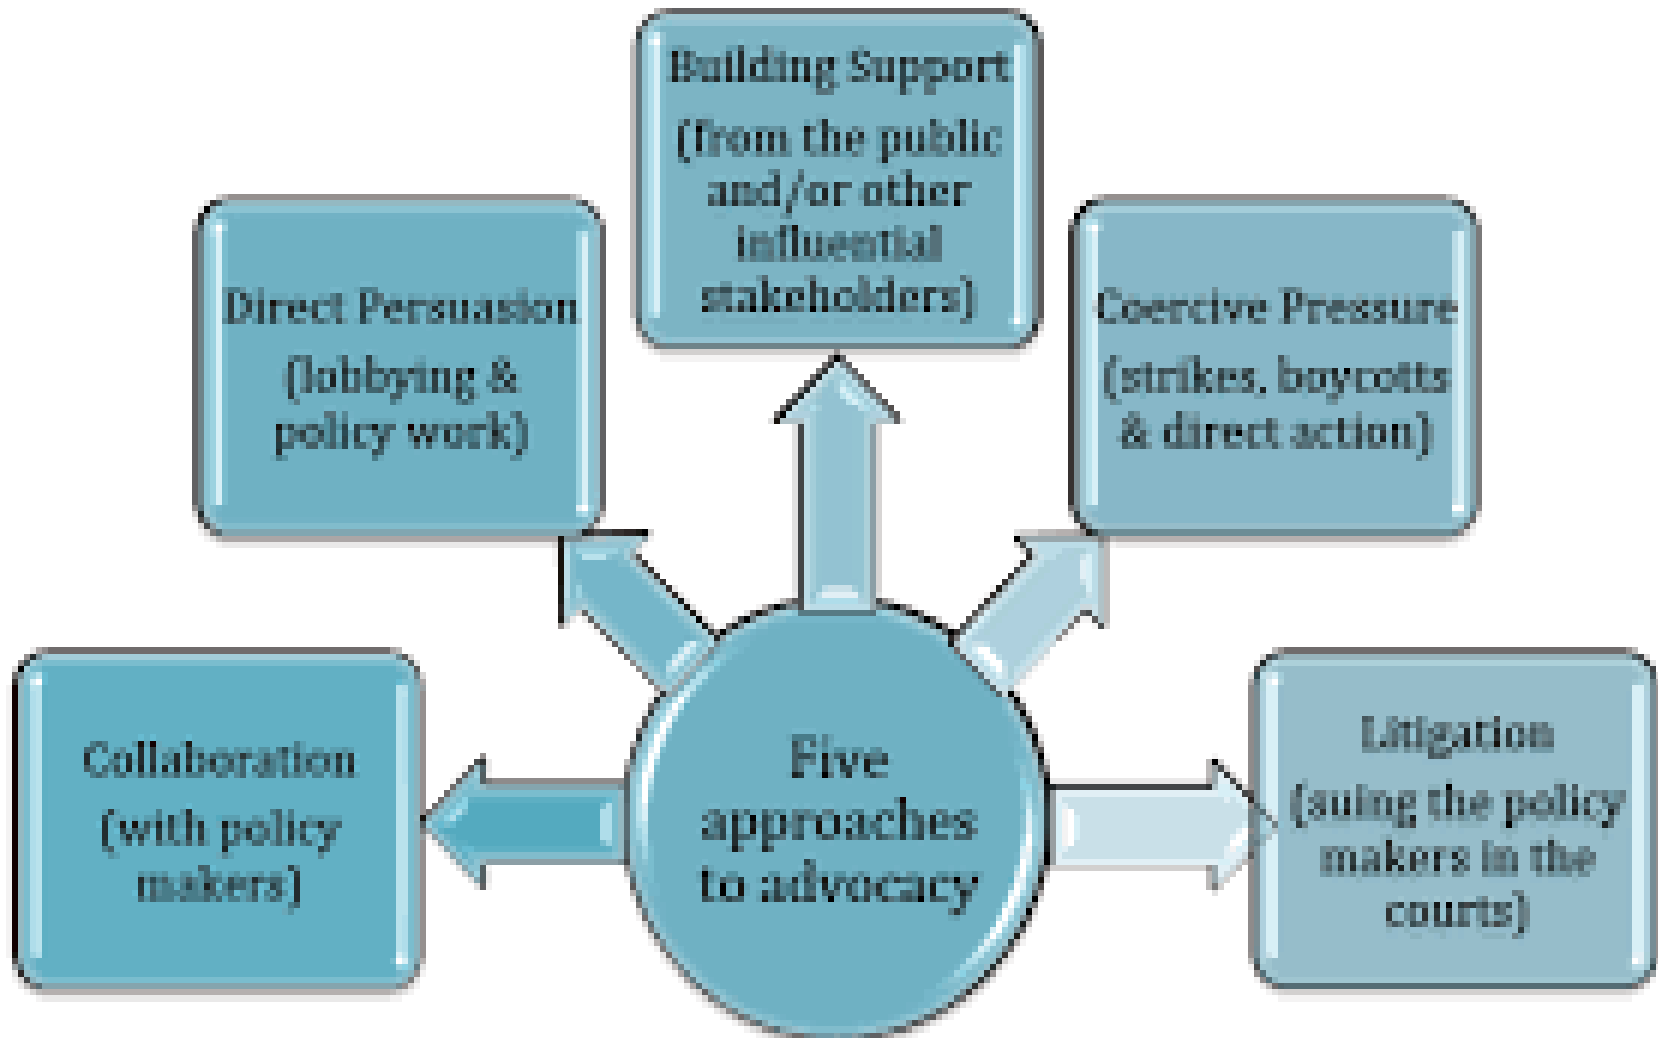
Five approaches to advocacy

Building Support (from the public and/or other influential stakeholders)

Direct Persuasion (lobbying & policy work)

Coercive Pressure (strikes, boycotts & direct action)

Collaboration (with policy makers)

Litigation (suing the policy makers in the courts)